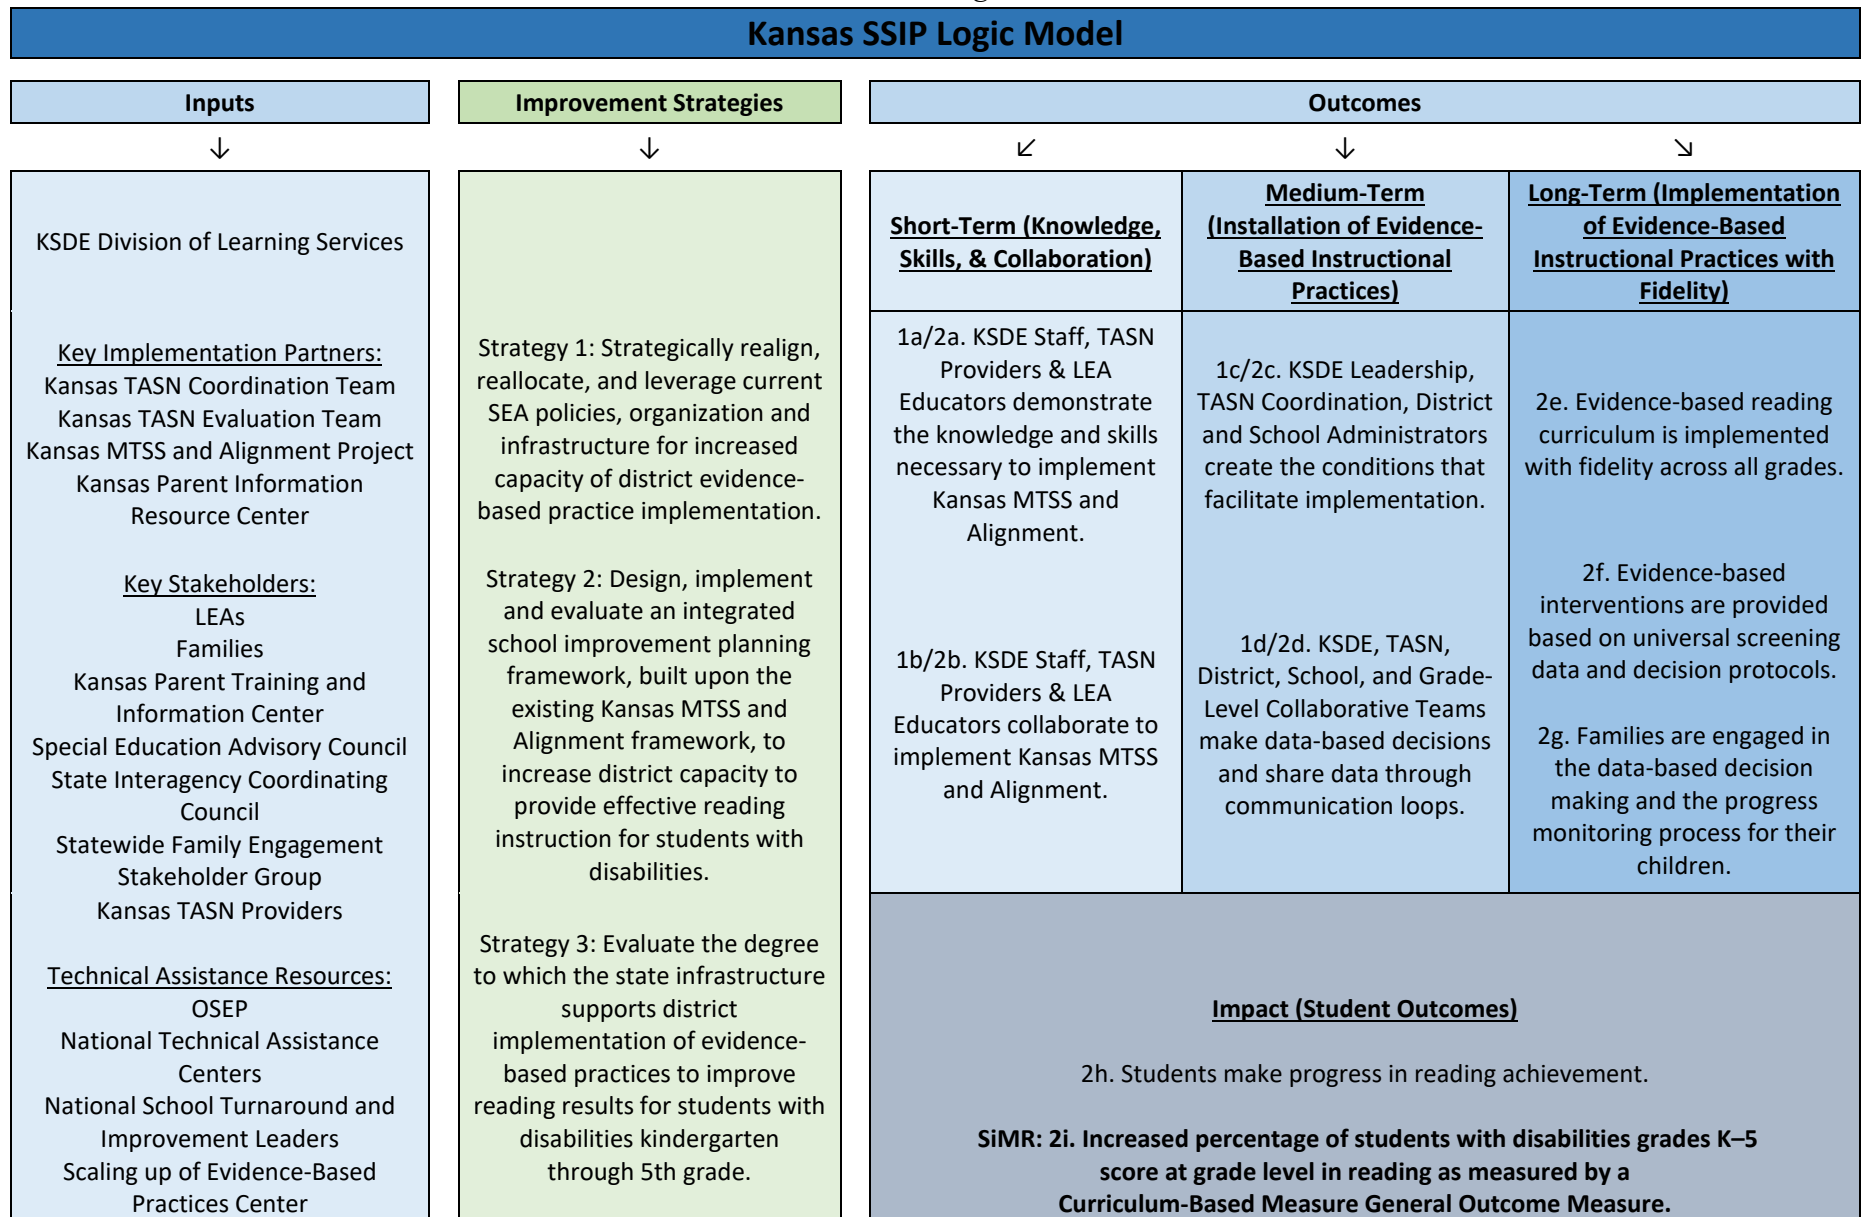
Kansas SSIP Logic Model

Inputs

↓

KSDE Division of Learning Services

Key Implementation Partners:
Kansas TASN Coordination Team
Kansas TASN Evaluation Team
Kansas MTSS and Alignment Project
Kansas Parent Information Resource Center

Key Stakeholders:
LEAs
Families
Kansas Parent Training and Information Center
Special Education Advisory Council
State Interagency Coordinating Council
Statewide Family Engagement Stakeholder Group
Kansas TASN Providers

Technical Assistance Resources:
OSEP
National Technical Assistance Centers
National School Turnaround and Improvement Leaders
Scaling up of Evidence-Based Practices Center

Improvement Strategies

↓

Strategy 1: Strategically realign, reallocate, and leverage current SEA policies, organization and infrastructure for increased capacity of district evidence-based practice implementation.

Strategy 2: Design, implement and evaluate an integrated school improvement planning framework, built upon the existing Kansas MTSS and Alignment framework, to increase district capacity to provide effective reading instruction for students with disabilities.

Strategy 3: Evaluate the degree to which the state infrastructure supports district implementation of evidence-based practices to improve reading results for students with disabilities kindergarten through 5th grade.

Outcomes

↙ ↓ ↘

Short-Term (Knowledge, Skills, & Collaboration)

1a/2a. KSDE Staff, TASN Providers & LEA Educators demonstrate the knowledge and skills necessary to implement Kansas MTSS and Alignment.

1b/2b. KSDE Staff, TASN Providers & LEA Educators collaborate to implement Kansas MTSS and Alignment.

Medium-Term (Installation of Evidence-Based Instructional Practices)

1c/2c. KSDE Leadership, TASN Coordination, District and School Administrators create the conditions that facilitate implementation.

1d/2d. KSDE, TASN, District, School, and Grade-Level Collaborative Teams make data-based decisions and share data through communication loops.

Long-Term (Implementation of Evidence-Based Instructional Practices with Fidelity)

2e. Evidence-based reading curriculum is implemented with fidelity across all grades.

2f. Evidence-based interventions are provided based on universal screening data and decision protocols.

2g. Families are engaged in the data-based decision making and the progress monitoring process for their children.

Impact (Student Outcomes)

2h. Students make progress in reading achievement.

SiMR: 2i. Increased percentage of students with disabilities grades K–5 score at grade level in reading as measured by a Curriculum-Based Measure General Outcome Measure.